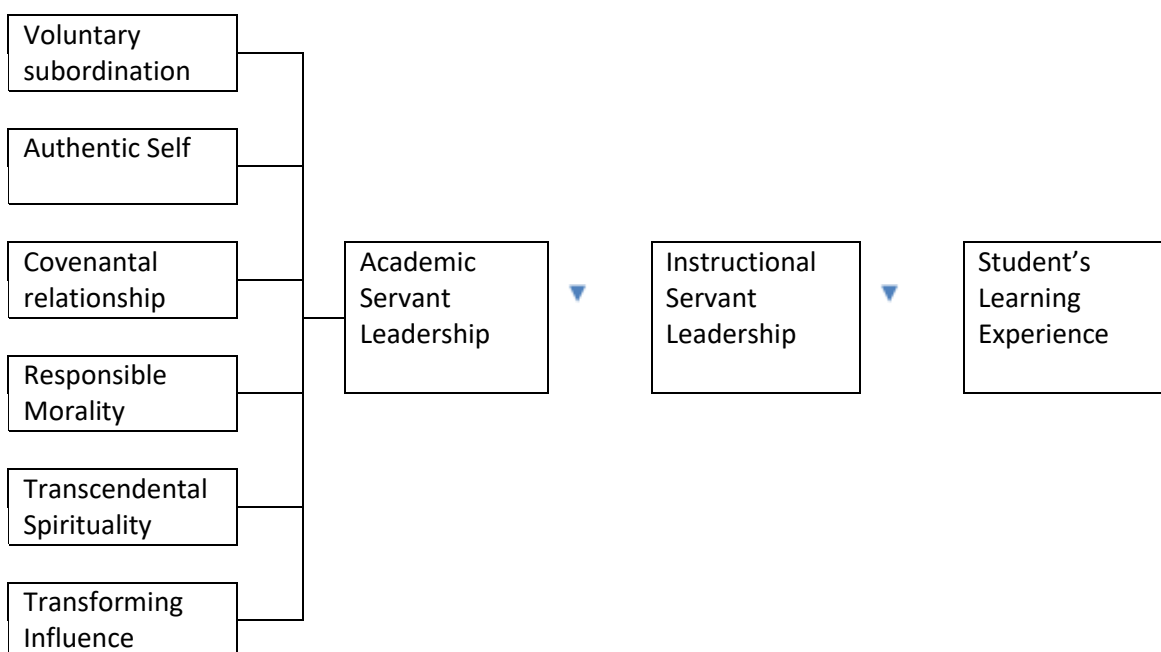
Voluntary subordination

Authentic Self

Covenantal relationship

Responsible Morality

Transcendental Spirituality

Transforming Influence

Academic Servant Leadership

Instructional Servant Leadership

Student’s Learning Experience